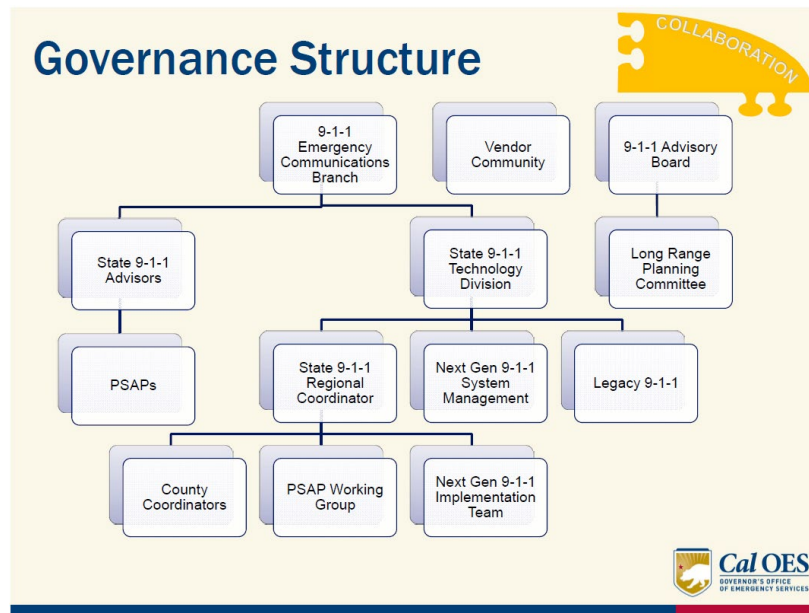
Governance Structure

COLLABORATION

9-1-1 Emergency Communications Branch

Vendor Community

9-1-1 Advisory Board

State 9-1-1 Advisors

State 9-1-1 Technology Division

Long Range Planning Committee

PSAPs

State 9-1-1 Regional Coordinator

Next Gen 9-1-1 System Management

Legacy 9-1-1

County Coordinators

PSAP Working Group

Next Gen 9-1-1 Implementation Team

Cal OES
GOVERNOR'S OFFICE OF EMERGENCY SERVICES